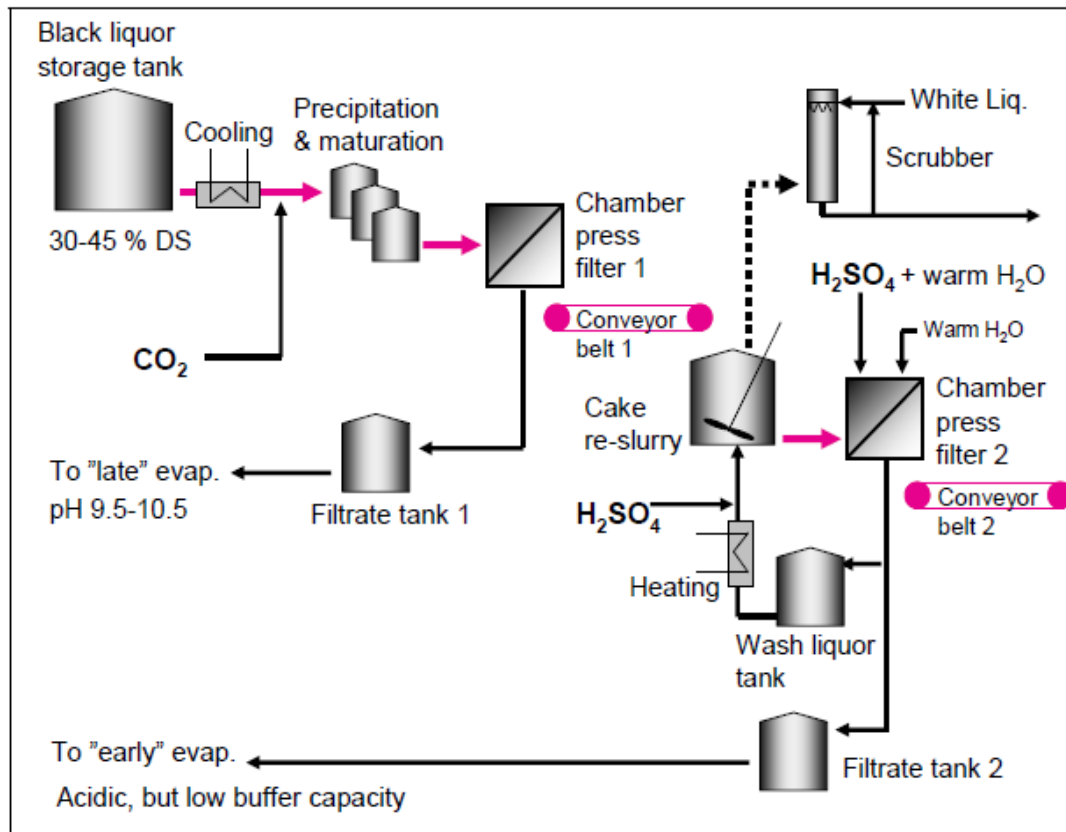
Black liquor storage tank

30-45 % DS

Cooling

Precipitation & maturation

$CO_2$

Chamber press filter 1

Conveyor belt 1

White Liq.

Scrubber

$H_2SO_4$ + warm $H_2O$

Warm $H_2O$

Cake re-slurry

Chamber press filter 2

Conveyor belt 2

To "late" evap. pH 9.5-10.5

Filtrate tank 1

$H_2SO_4$

Heating

Wash liquor tank

To "early" evap.

Acidic, but low buffer capacity

Filtrate tank 2